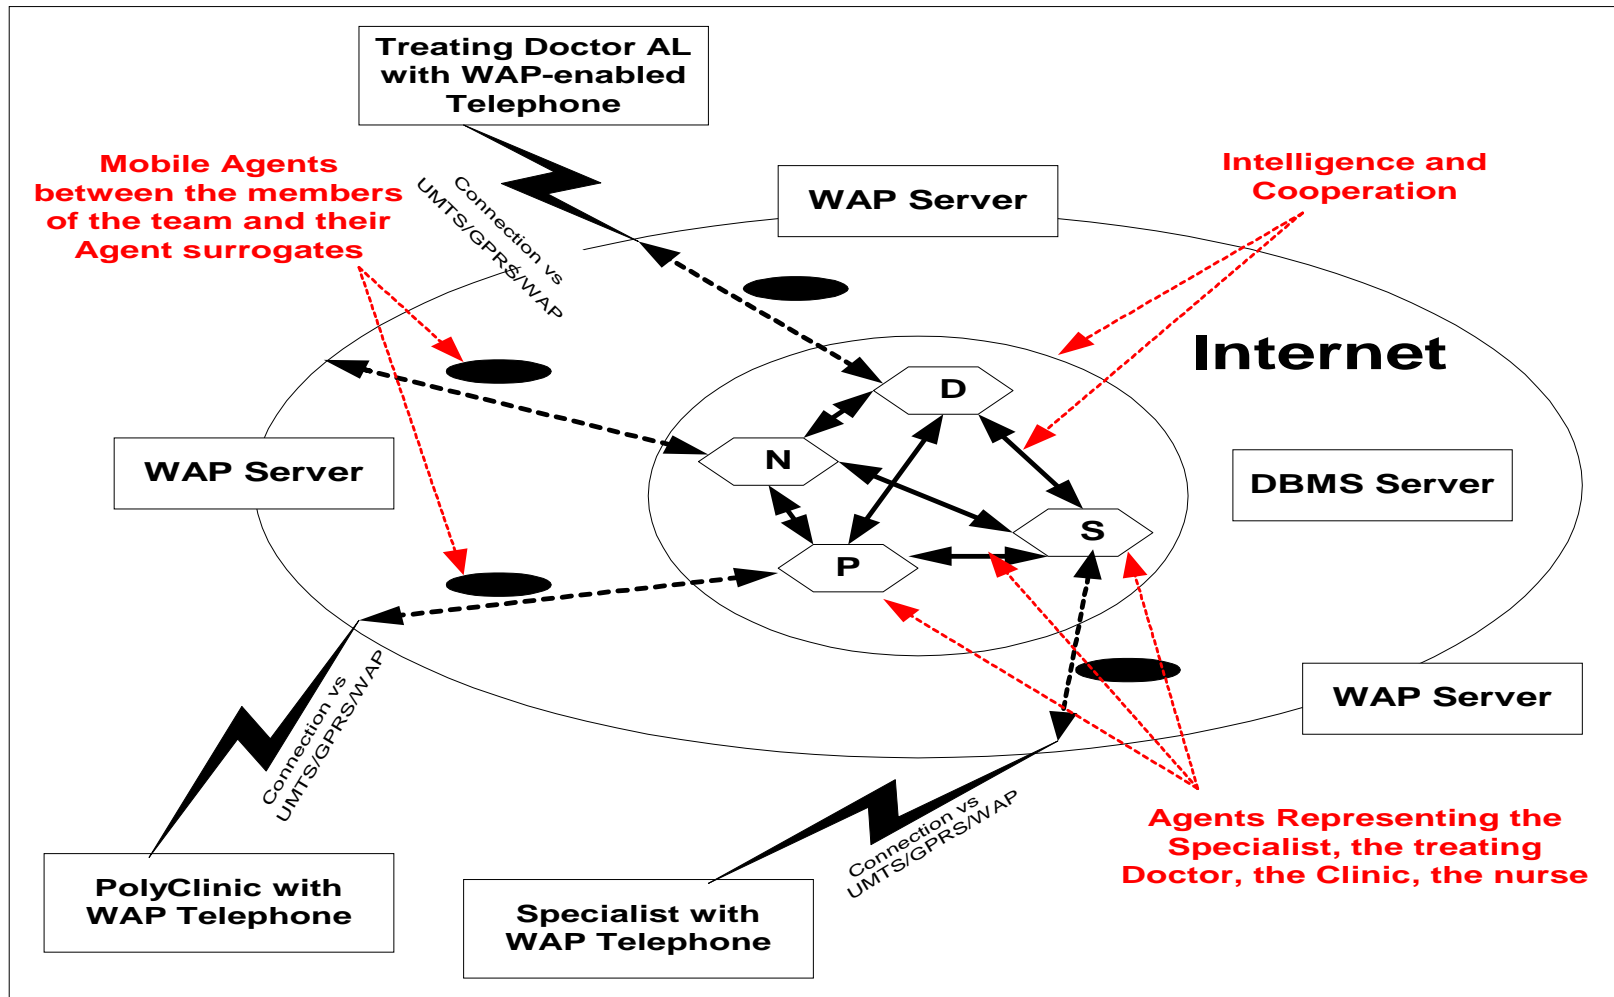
Treating Doctor AL with WAP-enabled Telephone

Mobile Agents between the members of the team and their Agent surrogates

Connection vs UMTS/GPRS/WAP

WAP Server

Intelligence and Cooperation

Internet

D

N

S

P

WAP Server

DBMS Server

WAP Server

Connection vs UMTS/GPRS/WAP

Connection vs UMTS/GPRS/WAP

Agents Representing the Specialist, the treating Doctor, the Clinic, the nurse

PolyClinic with WAP Telephone

Specialist with WAP Telephone